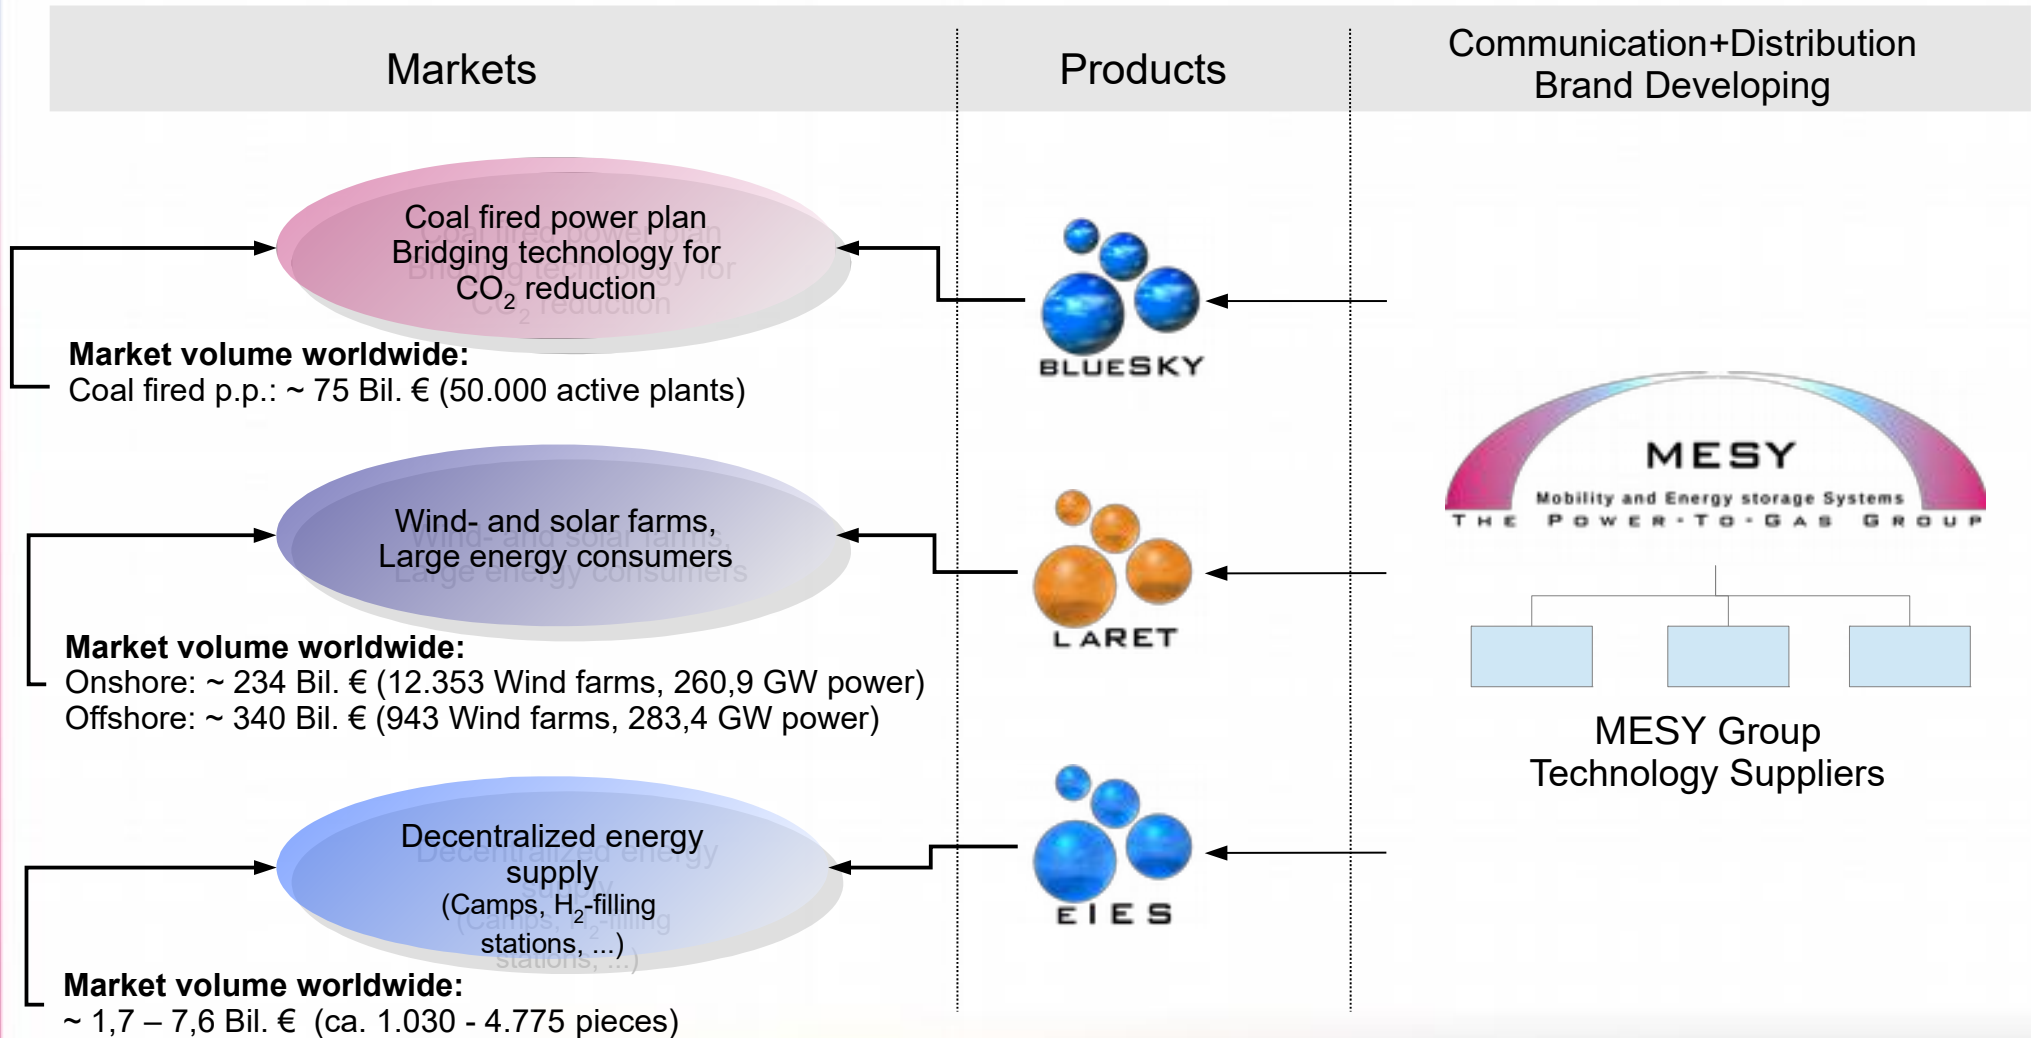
Markets

Products

Communication+Distribution
Brand Developing

Coal fired power plan
Bridging technology for
$CO_2$ reduction

Market volume worldwide:
Coal fired p.p.: ~ 75 Bil. € (50.000 active plants)

BLUESKY

Wind- and solar farms,
Large energy consumers

Market volume worldwide:
Onshore: ~ 234 Bil. € (12.353 Wind farms, 260,9 GW power)
Offshore: ~ 340 Bil. € (943 Wind farms, 283,4 GW power)

LARET

Decentralized energy supply
(Camps, $H_2$-filling stations, ...)

Market volume worldwide:
~ 1,7 – 7,6 Bil. € (ca. 1.030 - 4.775 pieces)

EIES

MESY
Mobility and Energy storage Systems
THE POWER-TO-GAS GROUP

MESY Group
Technology Suppliers